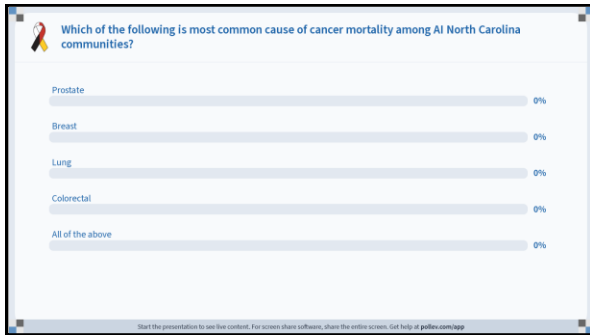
Which of the following is most common cause of cancer mortality among AI North Carolina communities?

Prostate
0%

Breast
0%

Lung
0%

Colorectal
0%

All of the above
0%

Start the presentation to see live content. For screen share software, share the entire screen. Get help at pollev.com/app